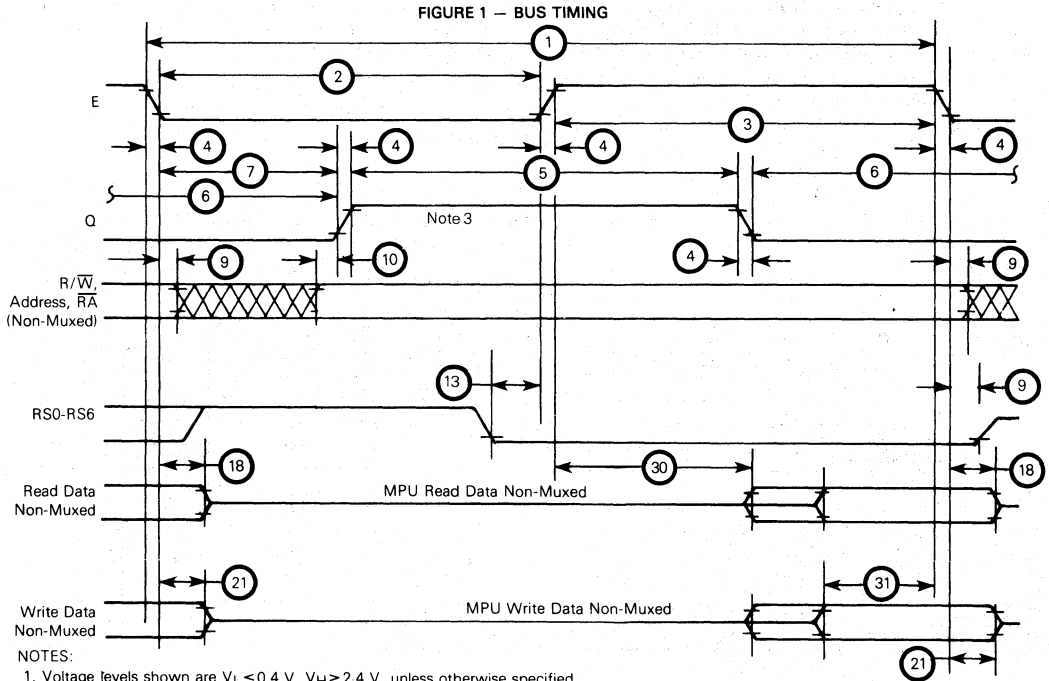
FIGURE 1 — BUS TIMING

1

2

E

3

4

4

4

4

7

5

6

6

Q

Note 3

9

10

4

9

R/$\overline{W}$, Address, $\overline{RA}$ (Non-Muxed)

13

9

RS0-RS6

18

30

18

Read Data Non-Muxed

MPU Read Data Non-Muxed

21

31

Write Data Non-Muxed

MPU Write Data Non-Muxed

21

NOTES:

1. Voltage levels shown are $V_L \leq 0.4$ V, $V_H \geq 2.4$ V, unless otherwise specified.